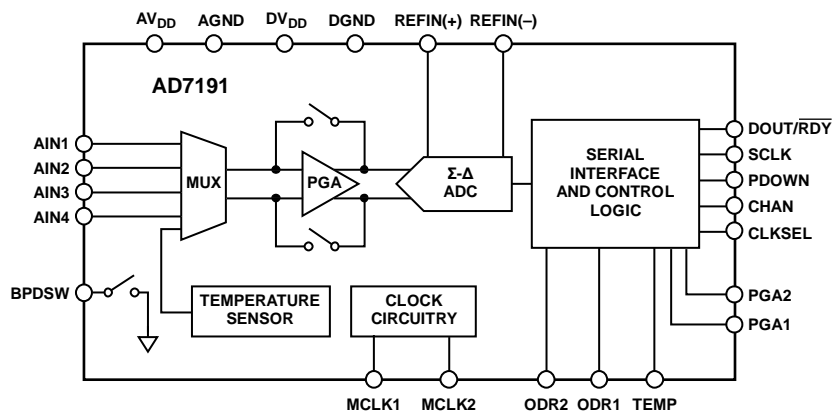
$AV_{DD}$ AGND $DV_{DD}$ DGND REFIN(+) REFIN(–)

AD7191

AIN1
AIN2
AIN3
AIN4

MUX

PGA

Σ-Δ ADC

SERIAL INTERFACE AND CONTROL LOGIC

DOUT/$\overline{RDY}$
SCLK
PDOWN
CHAN
CLKSEL

BPDSW

TEMPERATURE SENSOR

CLOCK CIRCUITRY

PGA2
PGA1

MCLK1 MCLK2 ODR2 ODR1 TEMP